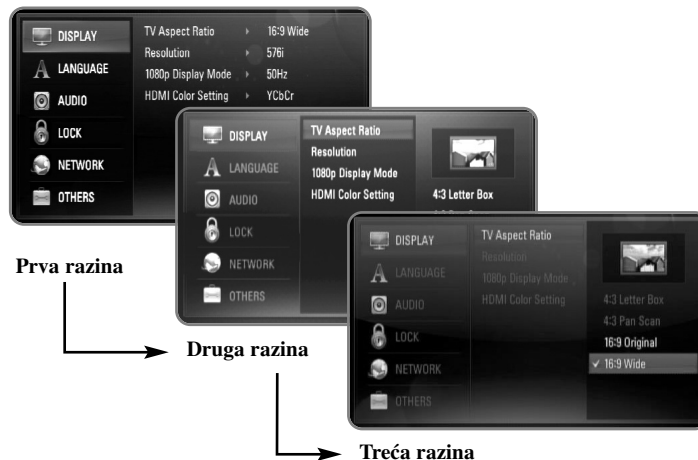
DISPLAY
LANGUAGE
AUDIO
LOCK
NETWORK
OTHERS

TV Aspect Ratio ▸ 16:9 Wide
Resolution ▸ 576i
1080p Display Mode ▸ 50Hz
HDMI Color Setting ▸ YCbCr

DISPLAY
LANGUAGE
AUDIO
LOCK
NETWORK
OTHERS

TV Aspect Ratio
Resolution
1080p Display Mode
HDMI Color Setting

4:3 Letter Box

DISPLAY
LANGUAGE
AUDIO
LOCK
NETWORK
OTHERS

TV Aspect Ratio
Resolution
1080p Display Mode
HDMI Color Setting

4:3 Letter Box
4:3 Pan Scan
16:9 Original
✓ 16:9 Wide

Prva razina

Druga razina

Treća razina